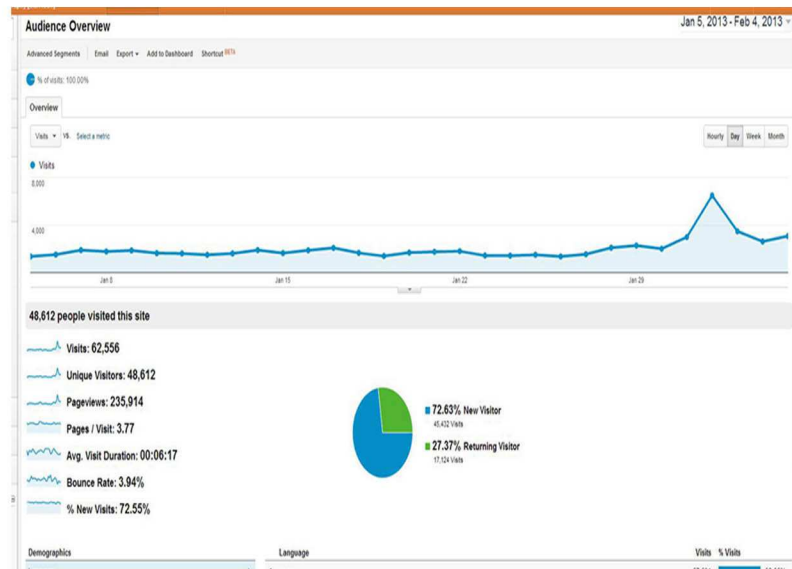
Audience Overview

Jan 5, 2013 - Feb 4, 2013

Advanced Segments Email Export Add to Dashboard Shortcut BETA

% of visits: 100.00%

Overview

Visits vs. Select a metric

Hourly Day Week Month

Visits

8,000

4,000

Jan 8 Jan 15 Jan 22 Jan 29

48,612 people visited this site

Visits: 62,556

Unique Visitors: 48,612

Pageviews: 235,914

Pages / Visit: 3.77

Avg. Visit Duration: 00:06:17

Bounce Rate: 3.94%

% New Visits: 72.55%

72.63% New Visitor
45,432 Visits

27.37% Returning Visitor
17,124 Visits

Demographics

Language

Visits % Visits